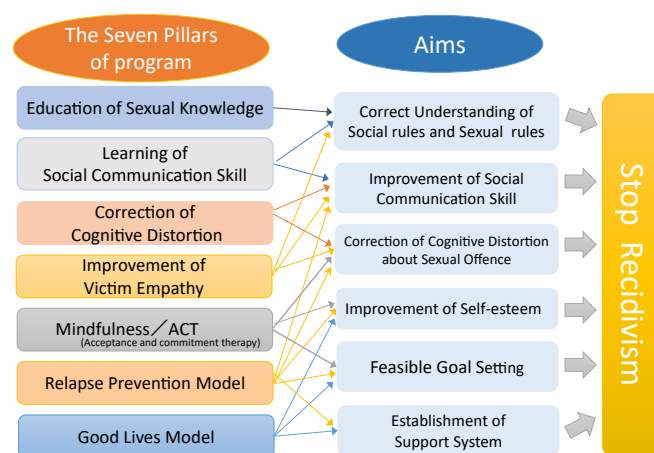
The Seven Pillars of program

Aims

Education of Sexual Knowledge

Learning of Social Communication Skill

Correction of Cognitive Distortion

Improvement of Victim Empathy

Mindfulness／ACT
(Acceptance and commitment therapy)

Relapse Prevention Model

Good Lives Model

Correct Understanding of Social rules and Sexual rules

Improvement of Social Communication Skill

Correction of Cognitive Distortion about Sexual Offence

Improvement of Self-esteem

Feasible Goal Setting

Establishment of Support System

Stop Recidivism